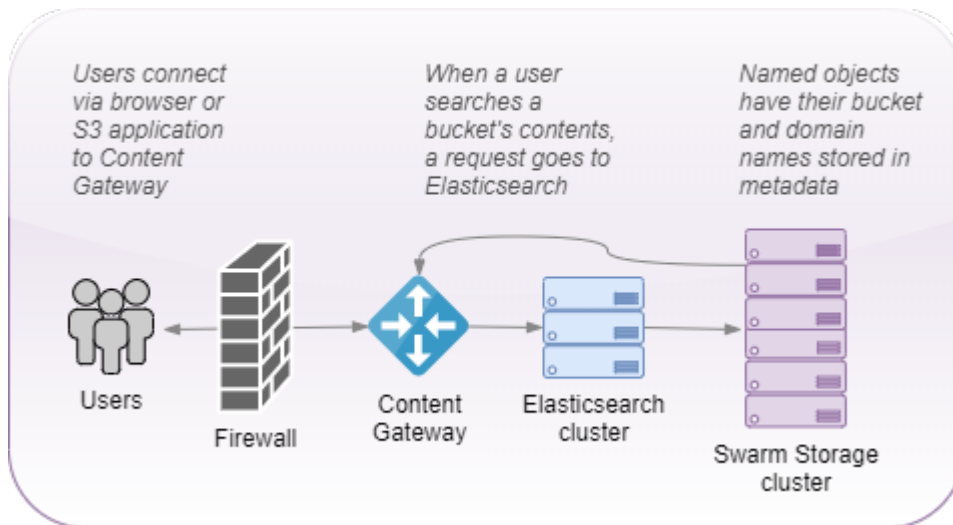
Users connect via browser or S3 application to Content Gateway

When a user searches a bucket's contents, a request goes to Elasticsearch

Named objects have their bucket and domain names stored in metadata

Users

Firewall

Content Gateway

Elasticsearch cluster

Swarm Storage cluster